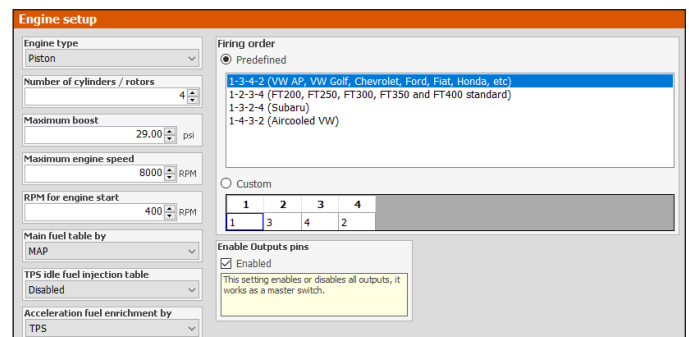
Engine setup

Engine type
Piston

Number of cylinders / rotors
4

Maximum boost
29.00 psi

Maximum engine speed
8000 RPM

RPM for engine start
400 RPM

Main fuel table by
MAP

TPS idle fuel injection table
Disabled

Acceleration fuel enrichment by
TPS

Firing order
Predefined
1-3-4-2 (VW AP, VW Golf, Chevrolet, Ford, Fiat, Honda, etc)
1-2-3-4 (FT200, FT250, FT300, FT350 and FT400 standard)
1-3-2-4 (Subaru)
1-4-3-2 (Aircooled VW)

Custom

| 1 | 2 | 3 | 4 |
|---|---|---|---|
| 1 | 3 | 4 | 2 |

Enable Outputs pins
Enabled
This setting enables or disables all outputs, it works as a master switch.